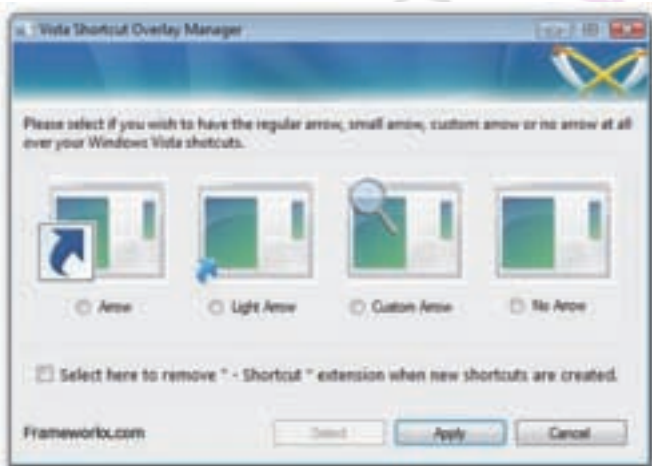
Vista Shortcut Overlay Manager

Please select if you wish to have the regular arrow, small arrow, custom arrow or no arrow at all over your Windows Vista shotcuts.

Arrow

Light Arrow

Custom Arrow

No Arrow

Select here to remove " - Shortcut " extension when new shortcuts are created.

Frameworkx.com

Select

Apply

Cancel